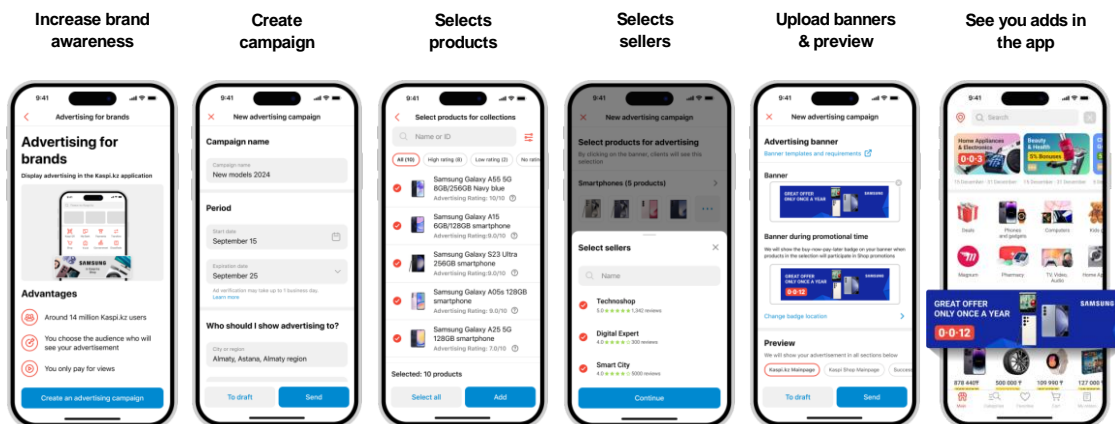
Increase brand awareness

Create campaign

Selects products

Selects sellers

Upload banners & preview

See you adds in the app

9:41

Advertising for brands

Advertising for brands

Display advertising in the Kaspi.kz application

SAMSUNG

Advantages

Around 14 million Kaspi.kz users

You choose the audience who will see your advertisement

You only pay for views

Create an advertising campaign

9:41

New advertising campaign

Campaign name

Campaign name

New models 2024

Period

Start date

September 15

Expiration date

September 25

Ad verification may take up to 1 business day. Learn more

Who should I show advertising to?

City or region

Almaty, Astana, Almaty region

To draft

Send

9:41

Select products for collections

Name or ID

All (10)

High rating (8)

Low rating (2)

No rating

Samsung Galaxy A55 5G 6GB/256GB Navy blue

Advertising Rating: 10/10

Samsung Galaxy A15 6GB/128GB smartphone

Advertising Rating:9.0/10

Samsung Galaxy S23 Ultra 256GB smartphone

Advertising Rating: 9.0/10

Samsung Galaxy A05s 128GB smartphone

Advertising Rating: 9.0/10

Samsung Galaxy A25 5G 128GB smartphone

Advertising Rating: 7.0/10

Selected: 10 products

Select all

Add

9:41

New advertising campaign

Select products for advertising

By clicking on the banner, clients will see this selection

Smartphones (5 products)

Select sellers

Name

Technoshop

5.0 1,342 reviews

Digital Expert

4.0 300 reviews

Smart City

4.0 5000 reviews

Continue

9:41

New advertising campaign

Advertising banner

Banner templates and requirements

Banner

GREAT OFFER ONLY ONCE A YEAR

SAMSUNG

Banner during promotional time

We will show the buy-now-pay-later badge on your banner when products in the selection will participate in Shop promotions

GREAT OFFER ONLY ONCE A YEAR

0·0·12

SAMSUNG

Change badge location

Preview

We will show your advertisement in all sections below

Kaspi.kz Mainpage

Kaspi Shop Mainpage

Success

To draft

Send

9:41

Search

Home Appliances & Electronics

0·0·3

Beauty & Health

5% Bonuses

Deals

Phones and gadgets

Computers

Kids

Magnum

Pharmacy

TV, Video, Audio

GREAT OFFER ONLY ONCE A YEAR

0·0·12

SAMSUNG

878 440₸

500 000 ₸

109 990 ₸

127 000

Main